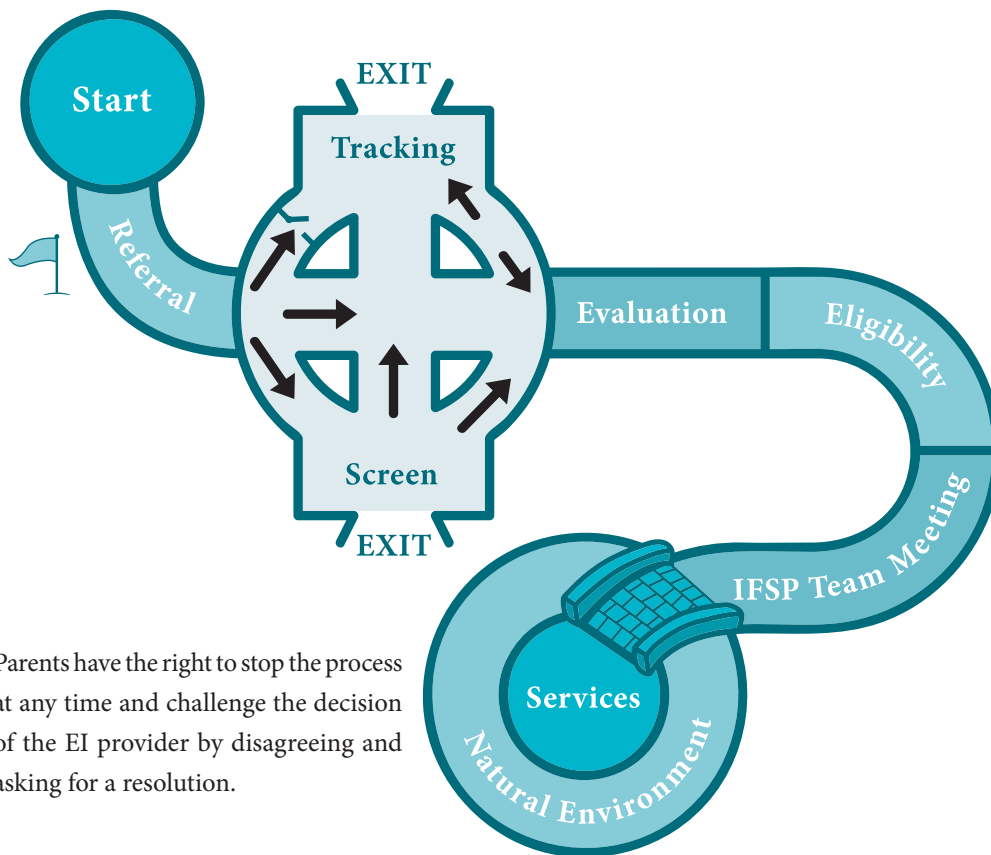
Start

Referral

EXIT

Tracking

Screen

EXIT

Evaluation

Eligibility

IFSP Team Meeting

Services

Natural Environment

Parents have the right to stop the process at any time and challenge the decision of the EI provider by disagreeing and asking for a resolution.